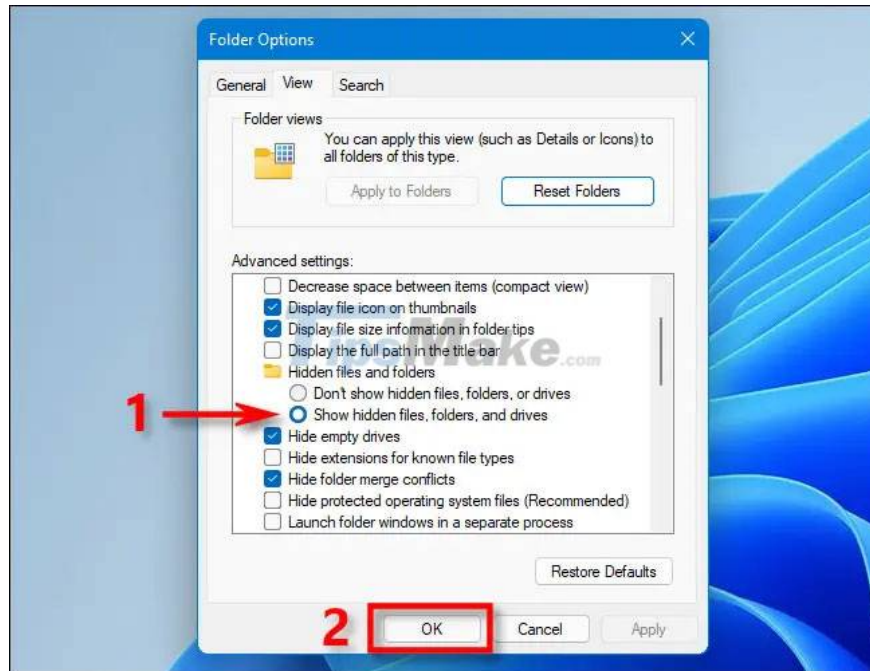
Folder Options

General View Search

Folder views

You can apply this view (such as Details or Icons) to all folders of this type.

Apply to Folders

Reset Folders

Advanced settings:

Decrease space between items (compact view)

Display file icon on thumbnails

Display file size information in folder tips

Display the full path in the title bar

Hidden files and folders

Don't show hidden files, folders, or drives

Show hidden files, folders, and drives

Hide empty drives

Hide extensions for known file types

Hide folder merge conflicts

Hide protected operating system files (Recommended)

Launch folder windows in a separate process

TipsMake.com

1

Restore Defaults

2

OK

Cancel

Apply